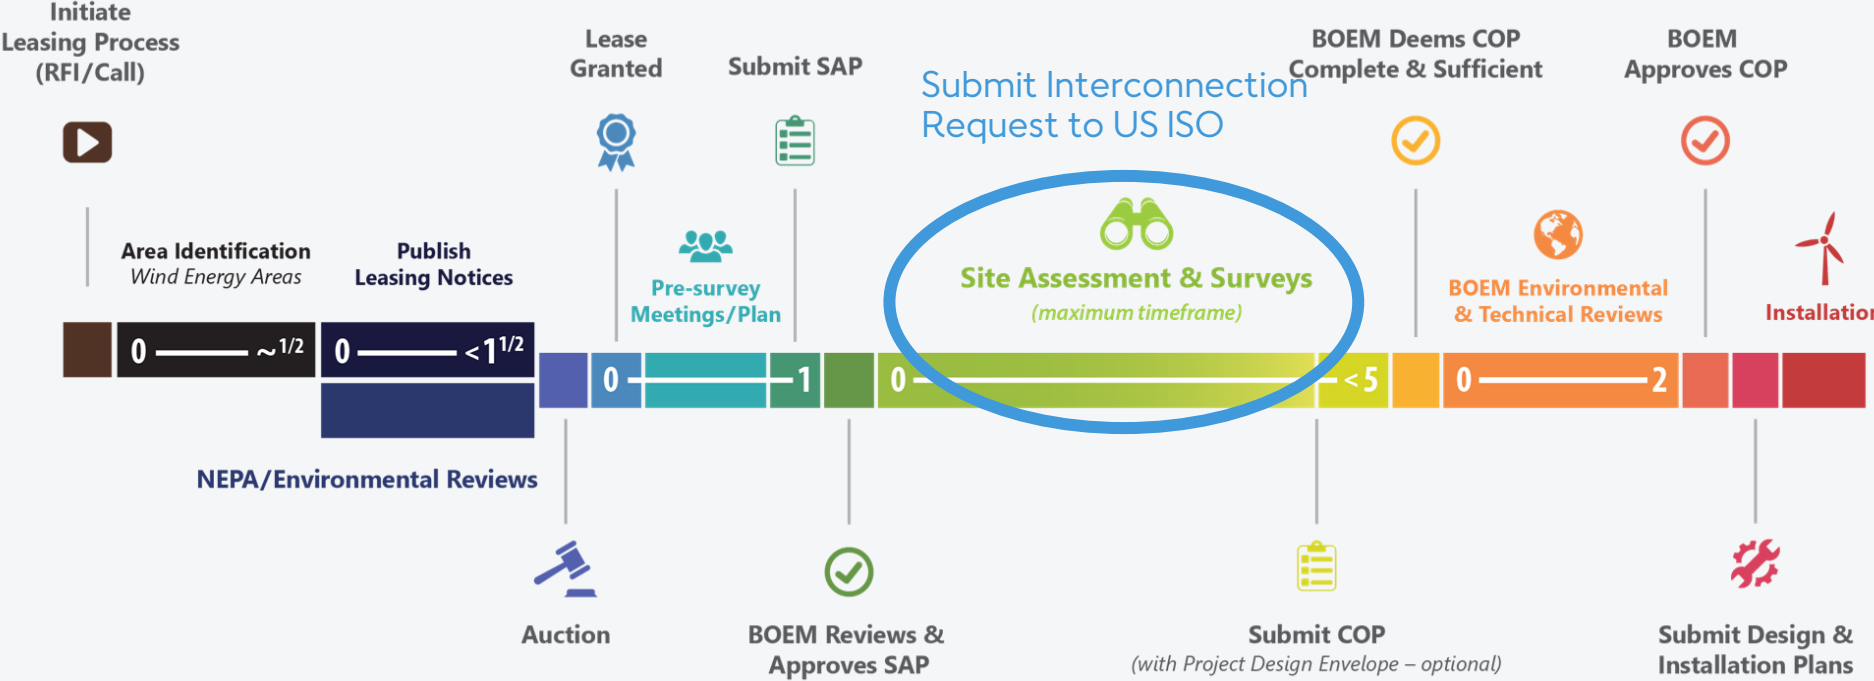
Initiate Leasing Process (RFI/Call)

Lease Granted

Submit SAP

Submit Interconnection Request to US ISO

BOEM Deems COP Complete & Sufficient

BOEM Approves COP

Area Identification
Wind Energy Areas

Publish Leasing Notices

Pre-survey Meetings/Plan

Site Assessment & Surveys
(maximum timeframe)

BOEM Environmental & Technical Reviews

Installation

0 ——— ~$^{1/2}$

0 ——— <$1^{1/2}$

0 ——— 1

0 ——— <5

0 ——— 2

NEPA/Environmental Reviews

Auction

BOEM Reviews & Approves SAP

Submit COP
(with Project Design Envelope – optional)

Submit Design & Installation Plans